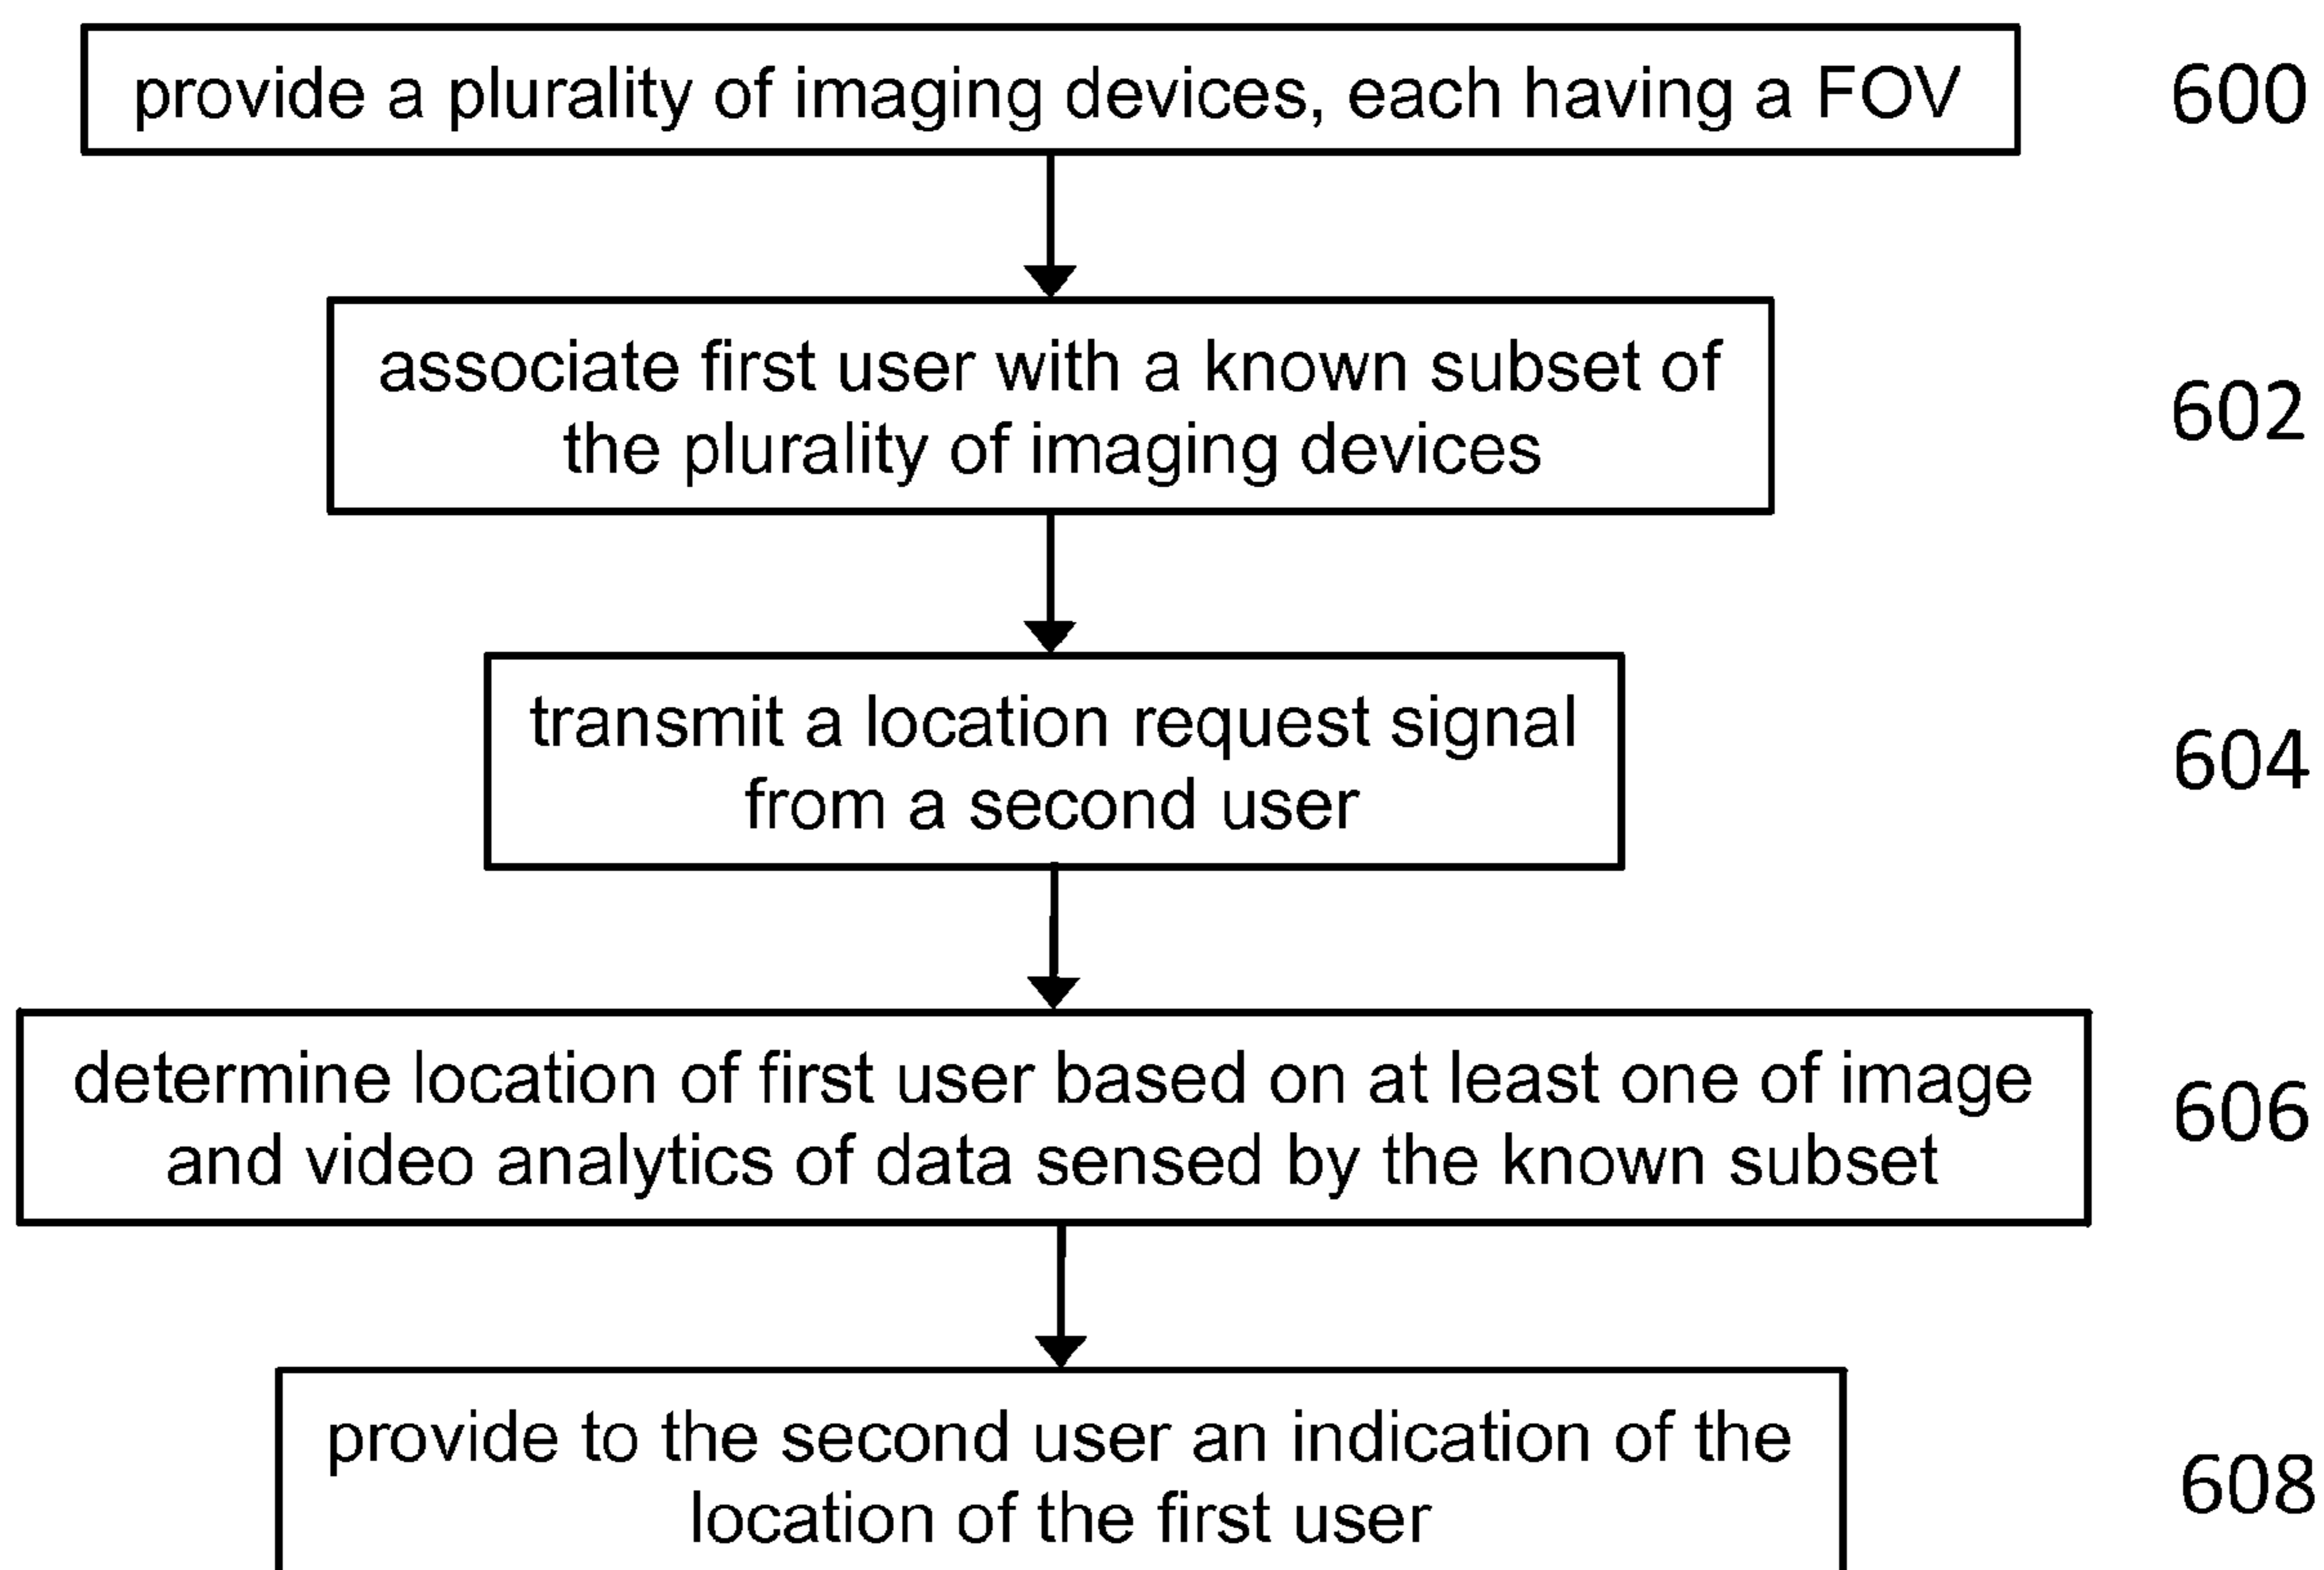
provide a plurality of imaging devices, each having a FOV

600

associate first user with a known subset of the plurality of imaging devices

602

transmit a location request signal from a second user

604

determine location of first user based on at least one of image and video analytics of data sensed by the known subset

606

provide to the second user an indication of the location of the first user

608